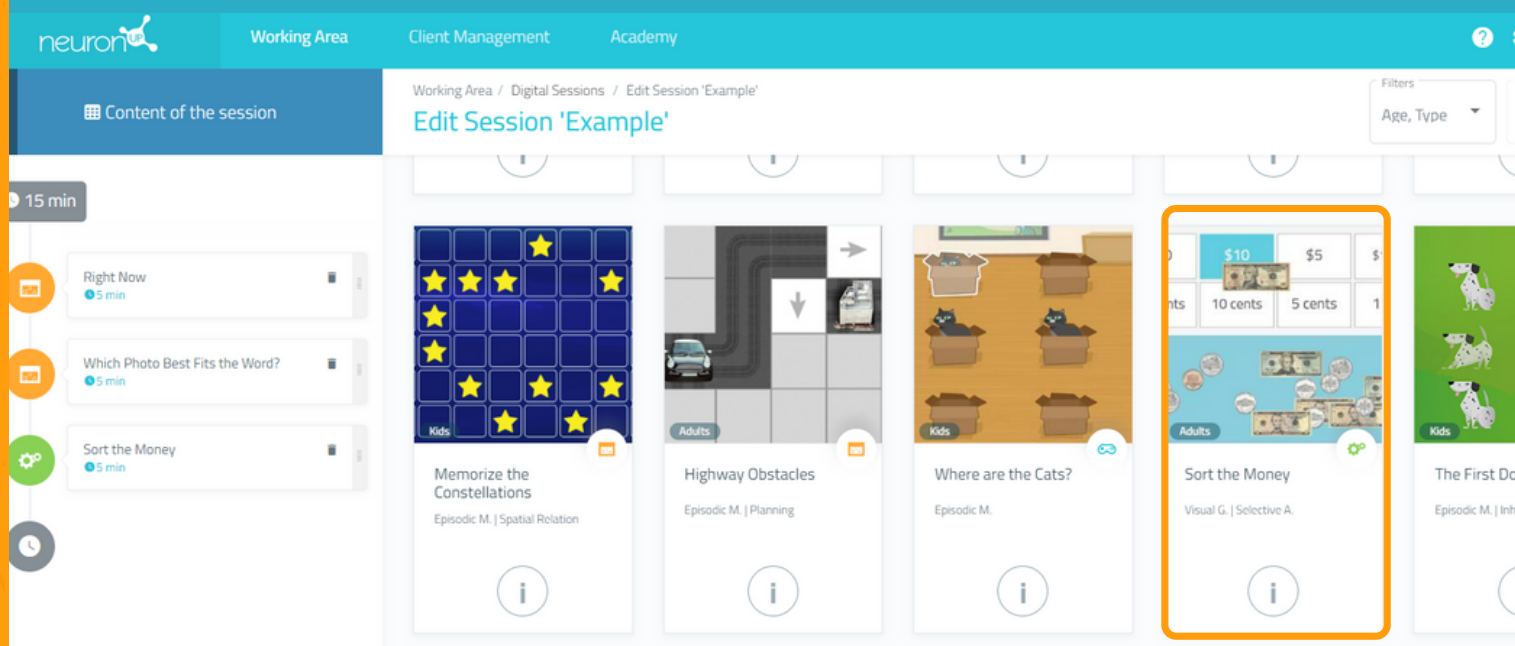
neuronUP Working Area Client Management Academy ?

Content of the session

15 min

Right Now
5 min

Which Photo Best Fits the Word?
5 min

Sort the Money
5 min

Working Area / Digital Sessions / Edit Session 'Example'

Edit Session 'Example'

Filters
Age, Type

i i i i

Kids
Memorize the Constellations
Episodic M. | Spatial Relation
i

Adults
Highway Obstacles
Episodic M. | Planning
i

Kids
Where are the Cats?
Episodic M.
i

$10 $5
nts 10 cents 5 cents 1
Adults
Sort the Money
Visual G. | Selective A.
i

Kids
The First Do
Episodic M. | Inh